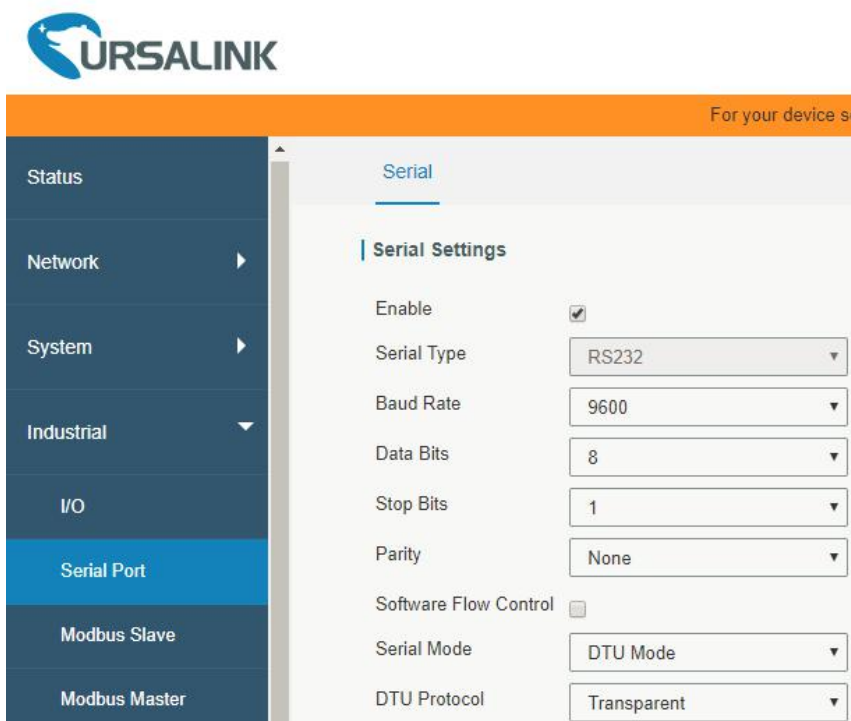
URSALINK

For your device s

Status

Network

System

Industrial

I/O

Serial Port

Modbus Slave

Modbus Master

Serial

Serial Settings

Enable

Serial Type RS232

Baud Rate 9600

Data Bits 8

Stop Bits 1

Parity None

Software Flow Control

Serial Mode DTU Mode

DTU Protocol Transparent